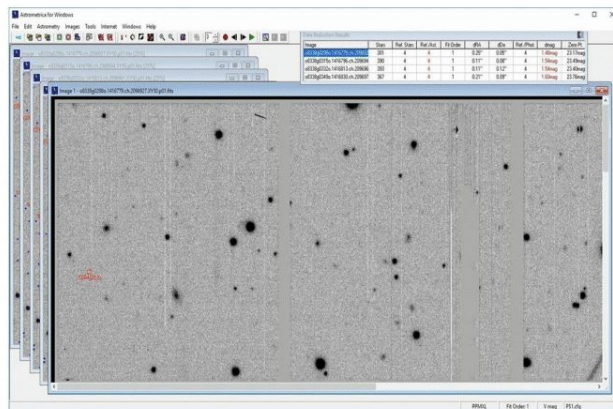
Astrometrica for Windows

File Edit Astrometry Images Tools Internet Windows Help

Data Reduction Results

| Image | Stars | Ref. Stars | Ref. Ast. | Fit Order | dRA | dDe | Ref. Phot. | dmag | Zero Pt. |
|---|---|---|---|---|---|---|---|---|---|
| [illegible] | 383 | 4 | 4 | 1 | 0.26" | 0.08" | 4 | 1.46mag | 23.17mag |
| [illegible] | 390 | 4 | 4 | 1 | 0.11" | 0.08" | 4 | 1.56mag | 23.49mag |
| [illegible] | 383 | 4 | 4 | 1 | 0.11" | 0.12" | 4 | 1.60mag | 23.40mag |
| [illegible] | 367 | 4 | 4 | 1 | 0.21" | 0.08" | 4 | 1.56mag | 23.76mag |

Image 1 - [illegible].fits

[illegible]

RPMIL Fit Order 1 V mag PS1.cfs